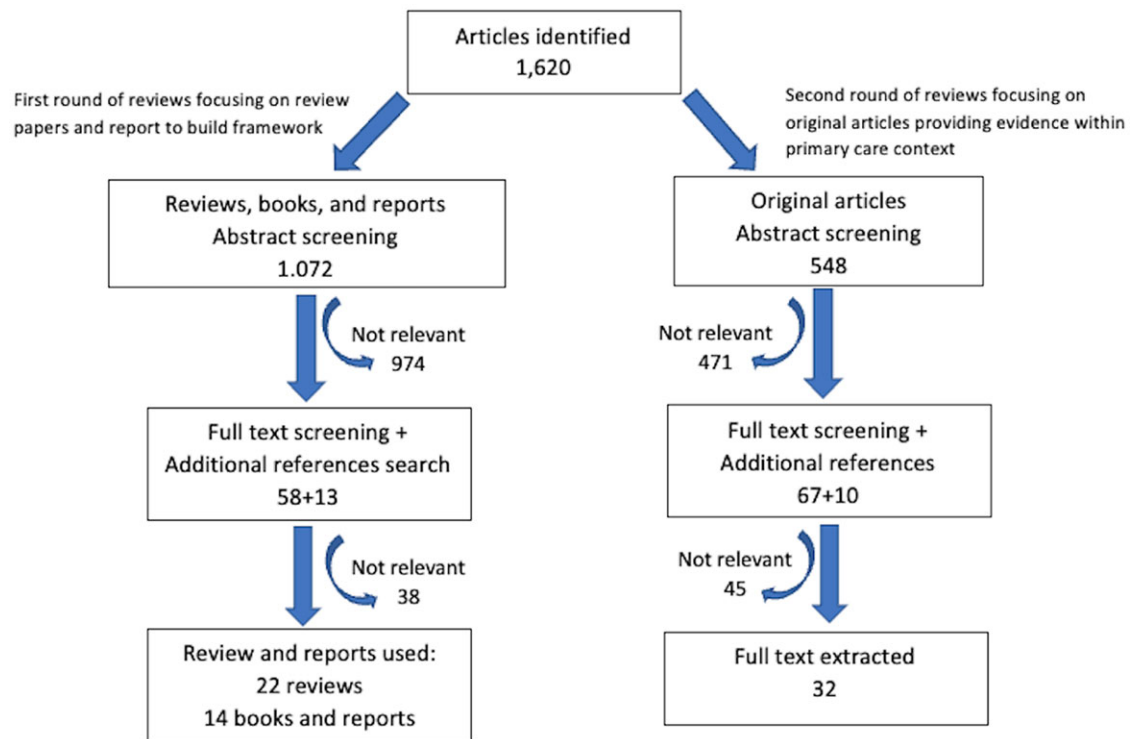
Articles identified
1,620

First round of reviews focusing on review papers and report to build framework

Second round of reviews focusing on original articles providing evidence within primary care context

Reviews, books, and reports
Abstract screening
1.072

Not relevant
974

Full text screening +
Additional references search
58+13

Not relevant
38

Review and reports used:
22 reviews
14 books and reports

Original articles
Abstract screening
548

Not relevant
471

Full text screening +
Additional references
67+10

Not relevant
45

Full text extracted
32